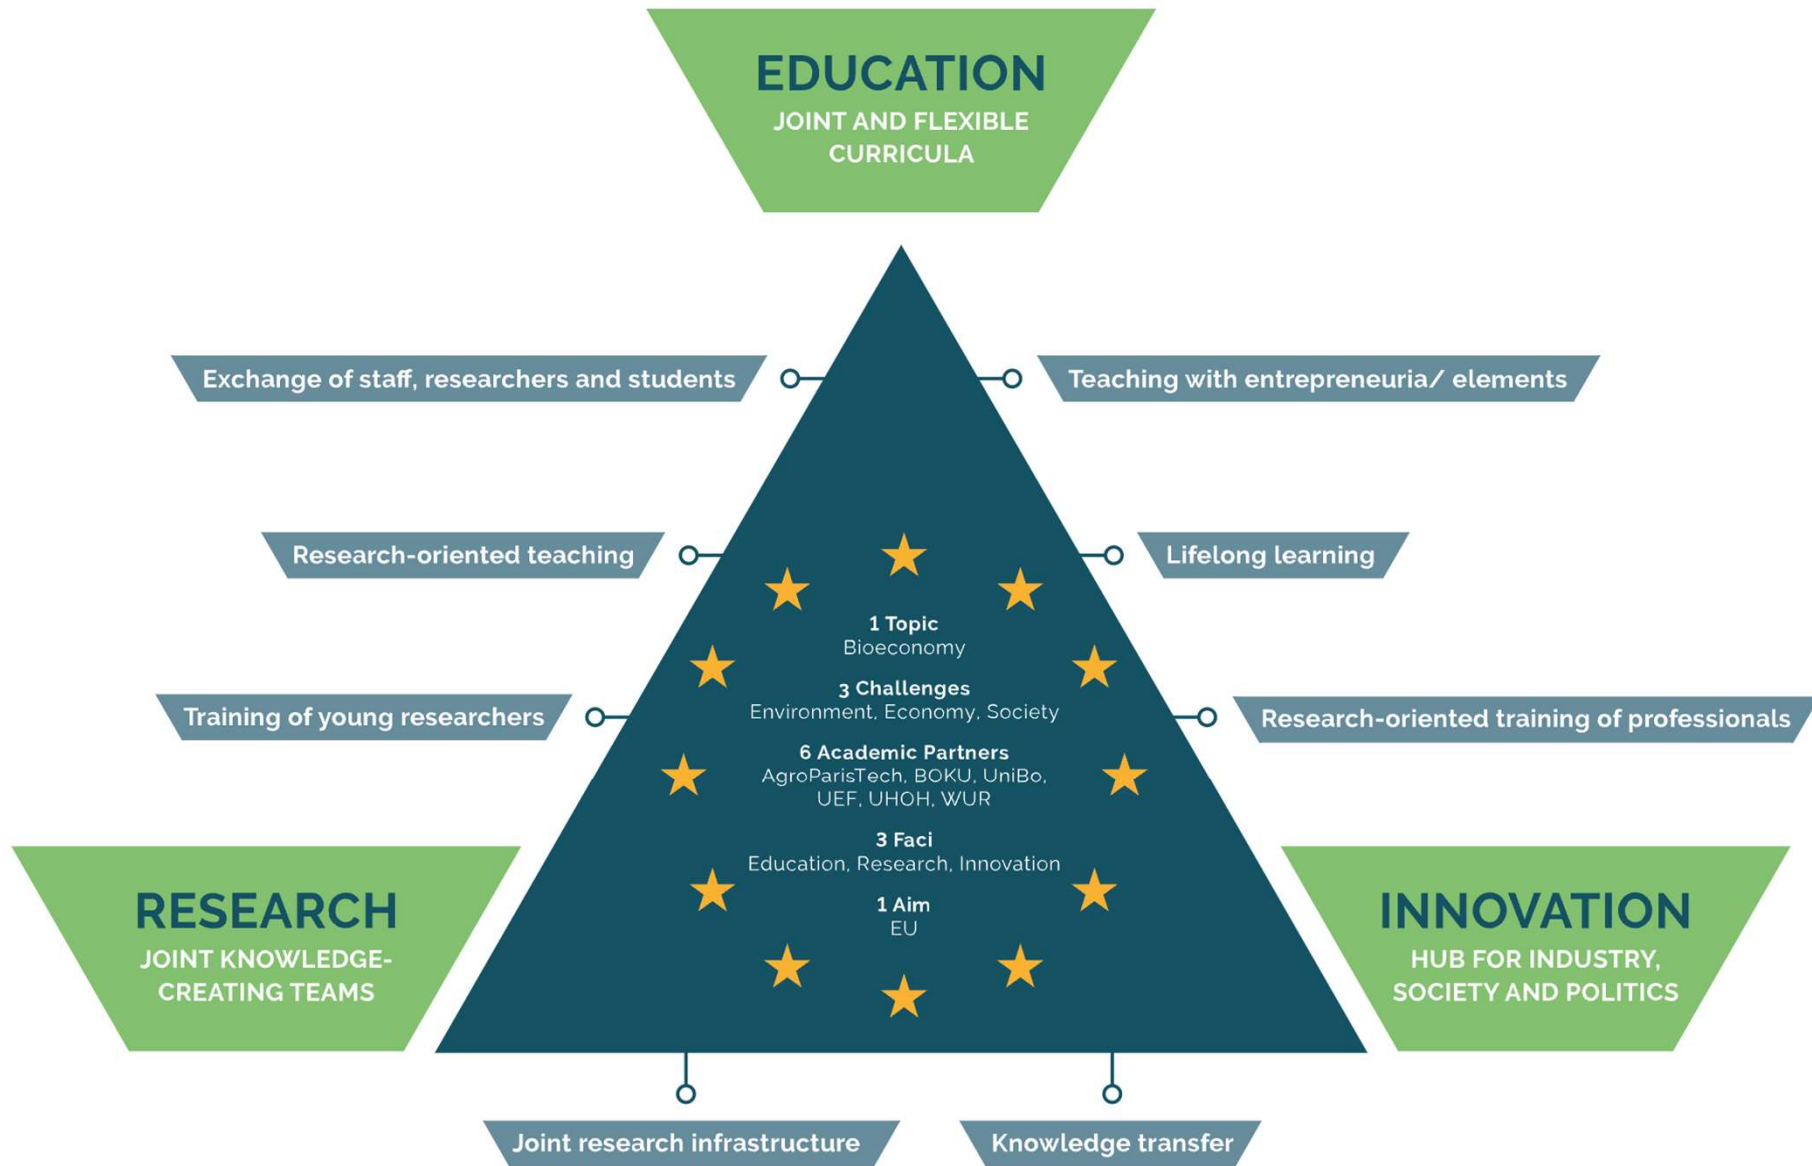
EDUCATION
JOINT AND FLEXIBLE CURRICULA

Exchange of staff, researchers and students

Teaching with entrepreneuria/ elements

Research-oriented teaching

Lifelong learning

Training of young researchers

Research-oriented training of professionals

1 Topic
Bioeconomy

3 Challenges
Environment, Economy, Society

6 Academic Partners
AgroParisTech, BOKU, UniBo, UEF, UHOH, WUR

3 Faci
Education, Research, Innovation

1 Aim
EU

RESEARCH
JOINT KNOWLEDGE-CREATING TEAMS

INNOVATION
HUB FOR INDUSTRY, SOCIETY AND POLITICS

Joint research infrastructure

Knowledge transfer